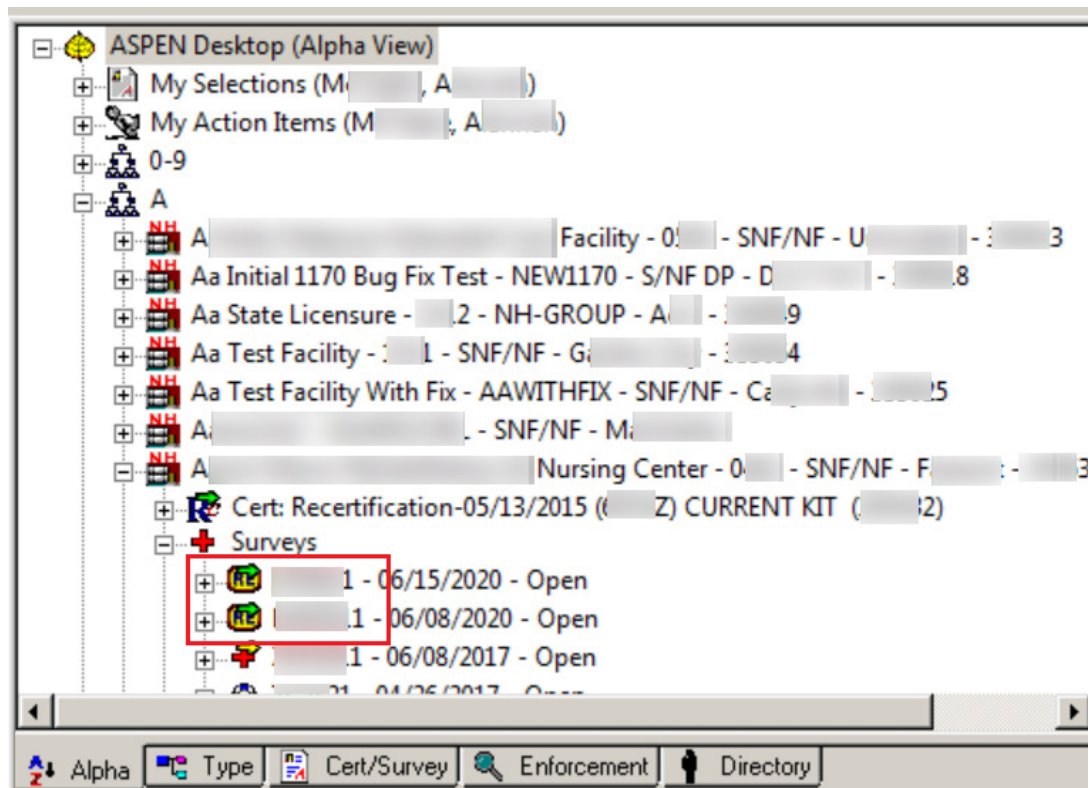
ASPEN Desktop (Alpha View)
My Selections (M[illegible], A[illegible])
My Action Items (M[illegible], A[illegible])
0-9
A
A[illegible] Facility - 0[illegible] - SNF/NF - U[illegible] - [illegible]3
NH Aa Initial 1170 Bug Fix Test - NEW1170 - S/NF DP - D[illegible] - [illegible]8
NH Aa State Licensure - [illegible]2 - NH-GROUP - A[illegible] - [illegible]9
NH Aa Test Facility - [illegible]1 - SNF/NF - G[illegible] - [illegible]4
NH Aa Test Facility With Fix - AAWITHFIX - SNF/NF - Ca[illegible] - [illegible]25
NH A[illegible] - SNF/NF - Ma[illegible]
NH A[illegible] Nursing Center - 0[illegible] - SNF/NF - F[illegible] - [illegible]3
Cert: Recertification-05/13/2015 ([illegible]Z) CURRENT KIT ([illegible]2)
Surveys
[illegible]1 - 06/15/2020 - Open
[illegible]1 - 06/08/2020 - Open
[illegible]1 - 06/08/2017 - Open
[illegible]21 - 04/26/2017 - Open
Alpha
Type
Cert/Survey
Enforcement
Directory